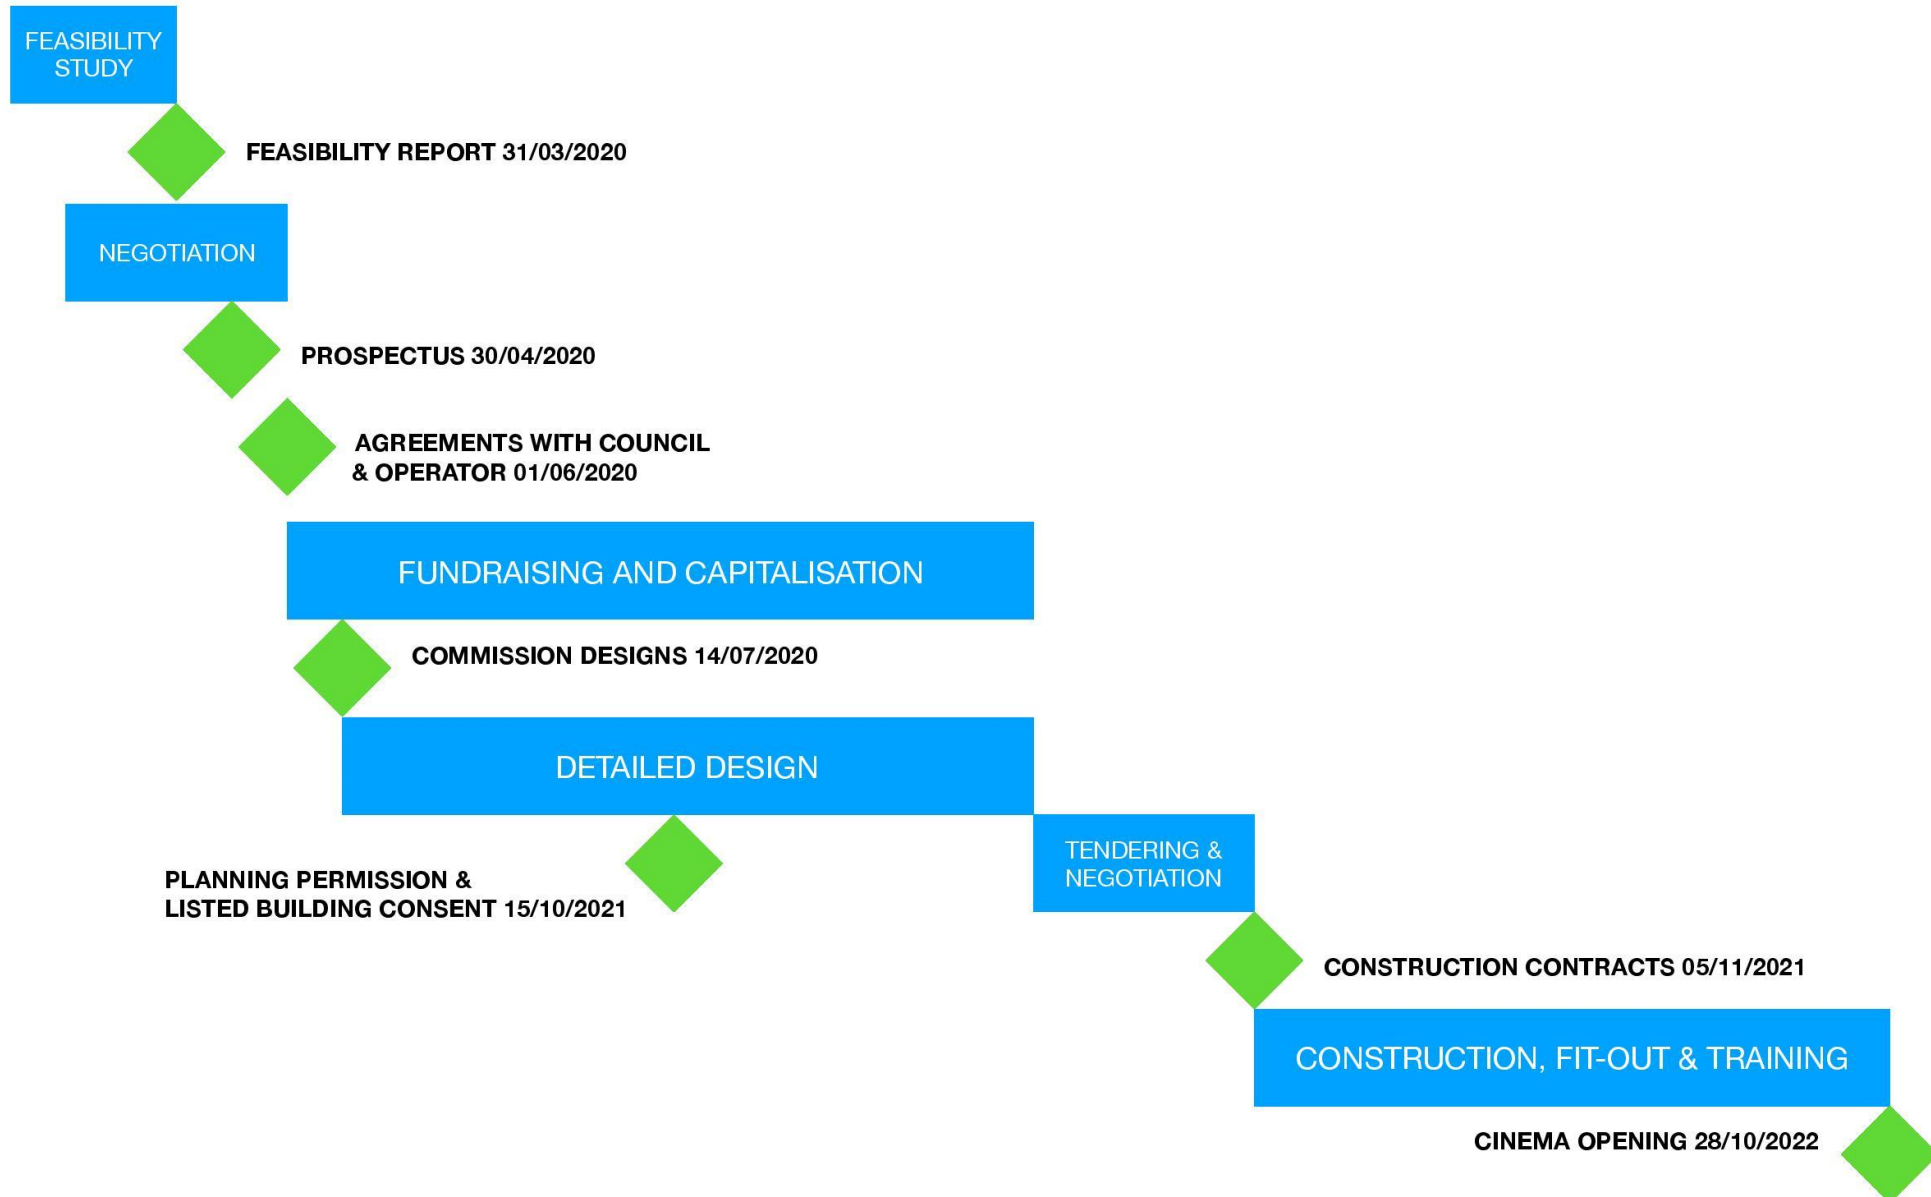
FEASIBILITY STUDY

FEASIBILITY REPORT 31/03/2020

NEGOTIATION

PROSPECTUS 30/04/2020

AGREEMENTS WITH COUNCIL & OPERATOR 01/06/2020

FUNDRAISING AND CAPITALISATION

COMMISSION DESIGNS 14/07/2020

DETAILED DESIGN

PLANNING PERMISSION & LISTED BUILDING CONSENT 15/10/2021

TENDERING & NEGOTIATION

CONSTRUCTION CONTRACTS 05/11/2021

CONSTRUCTION, FIT-OUT & TRAINING

CINEMA OPENING 28/10/2022